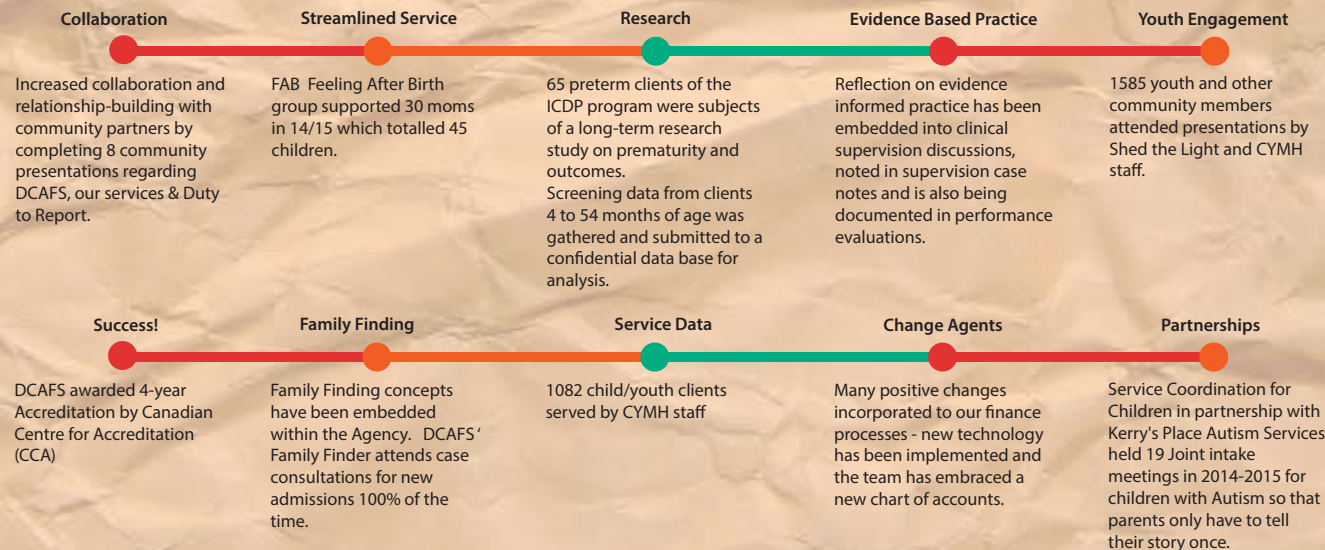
Collaboration

Increased collaboration and relationship-building with community partners by completing 8 community presentations regarding DCAFS, our services & Duty to Report.

Streamlined Service

FAB Feeling After Birth group supported 30 moms in 14/15 which totalled 45 children.

Research

65 preterm clients of the ICDP program were subjects of a long-term research study on prematurity and outcomes.
Screening data from clients 4 to 54 months of age was gathered and submitted to a confidential data base for analysis.

Evidence Based Practice

Reflection on evidence informed practice has been embedded into clinical supervision discussions, noted in supervision case notes and is also being documented in performance evaluations.

Youth Engagement

1585 youth and other community members attended presentations by Shed the Light and CYMH staff.

Success!

DCAFS awarded 4-year Accreditation by Canadian Centre for Accreditation (CCA)

Family Finding

Family Finding concepts have been embedded within the Agency. DCAFS' Family Finder attends case consultations for new admissions 100% of the time.

Service Data

1082 child/youth clients served by CYMH staff

Change Agents

Many positive changes incorporated to our finance processes - new technology has been implemented and the team has embraced a new chart of accounts.

Partnerships

Service Coordination for Children in partnership with Kerry's Place Autism Services held 19 Joint intake meetings in 2014-2015 for children with Autism so that parents only have to tell their story once.